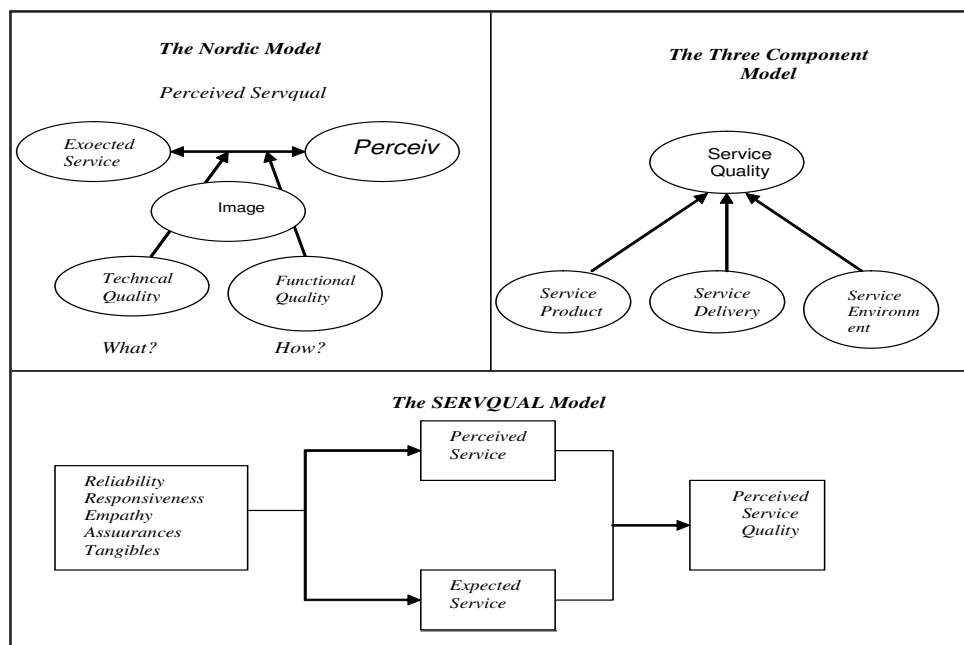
The Nordic Model

Perceived Servqual

Exoected Service

Perceiv

Image

Techncal Quality

Functional Quality

What?

How?

The Three Component Model

Service Quality

Service Product

Service Delivery

Service Environm ent

The SERVQUAL Model

Reliability
Responsiveness
Empathy
Assuurances
Tangibles

Perceived Service

Expected Service

Perceived Service Quality